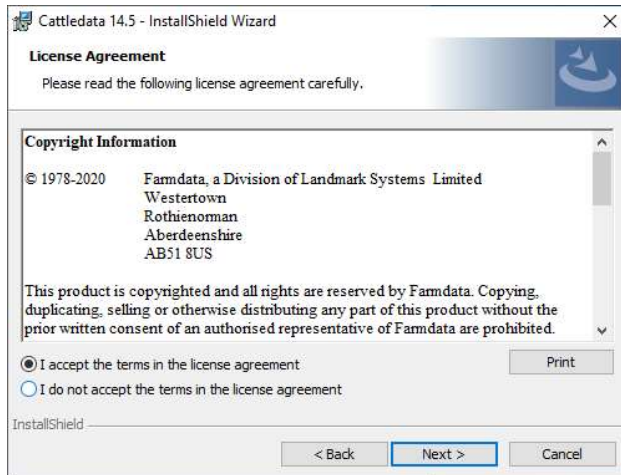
Cattledata 14.5 - InstallShield Wizard

×

License Agreement

Please read the following license agreement carefully.

Copyright Information

© 1978-2020 Farmdata, a Division of Landmark Systems Limited
Westertown
Rothienorman
Aberdeenshire
AB51 8US

This product is copyrighted and all rights are reserved by Farmdata. Copying, duplicating, selling or otherwise distributing any part of this product without the prior written consent of an authorised representative of Farmdata are prohibited.

I accept the terms in the license agreement

Print

I do not accept the terms in the license agreement

InstallShield

< Back

Next >

Cancel